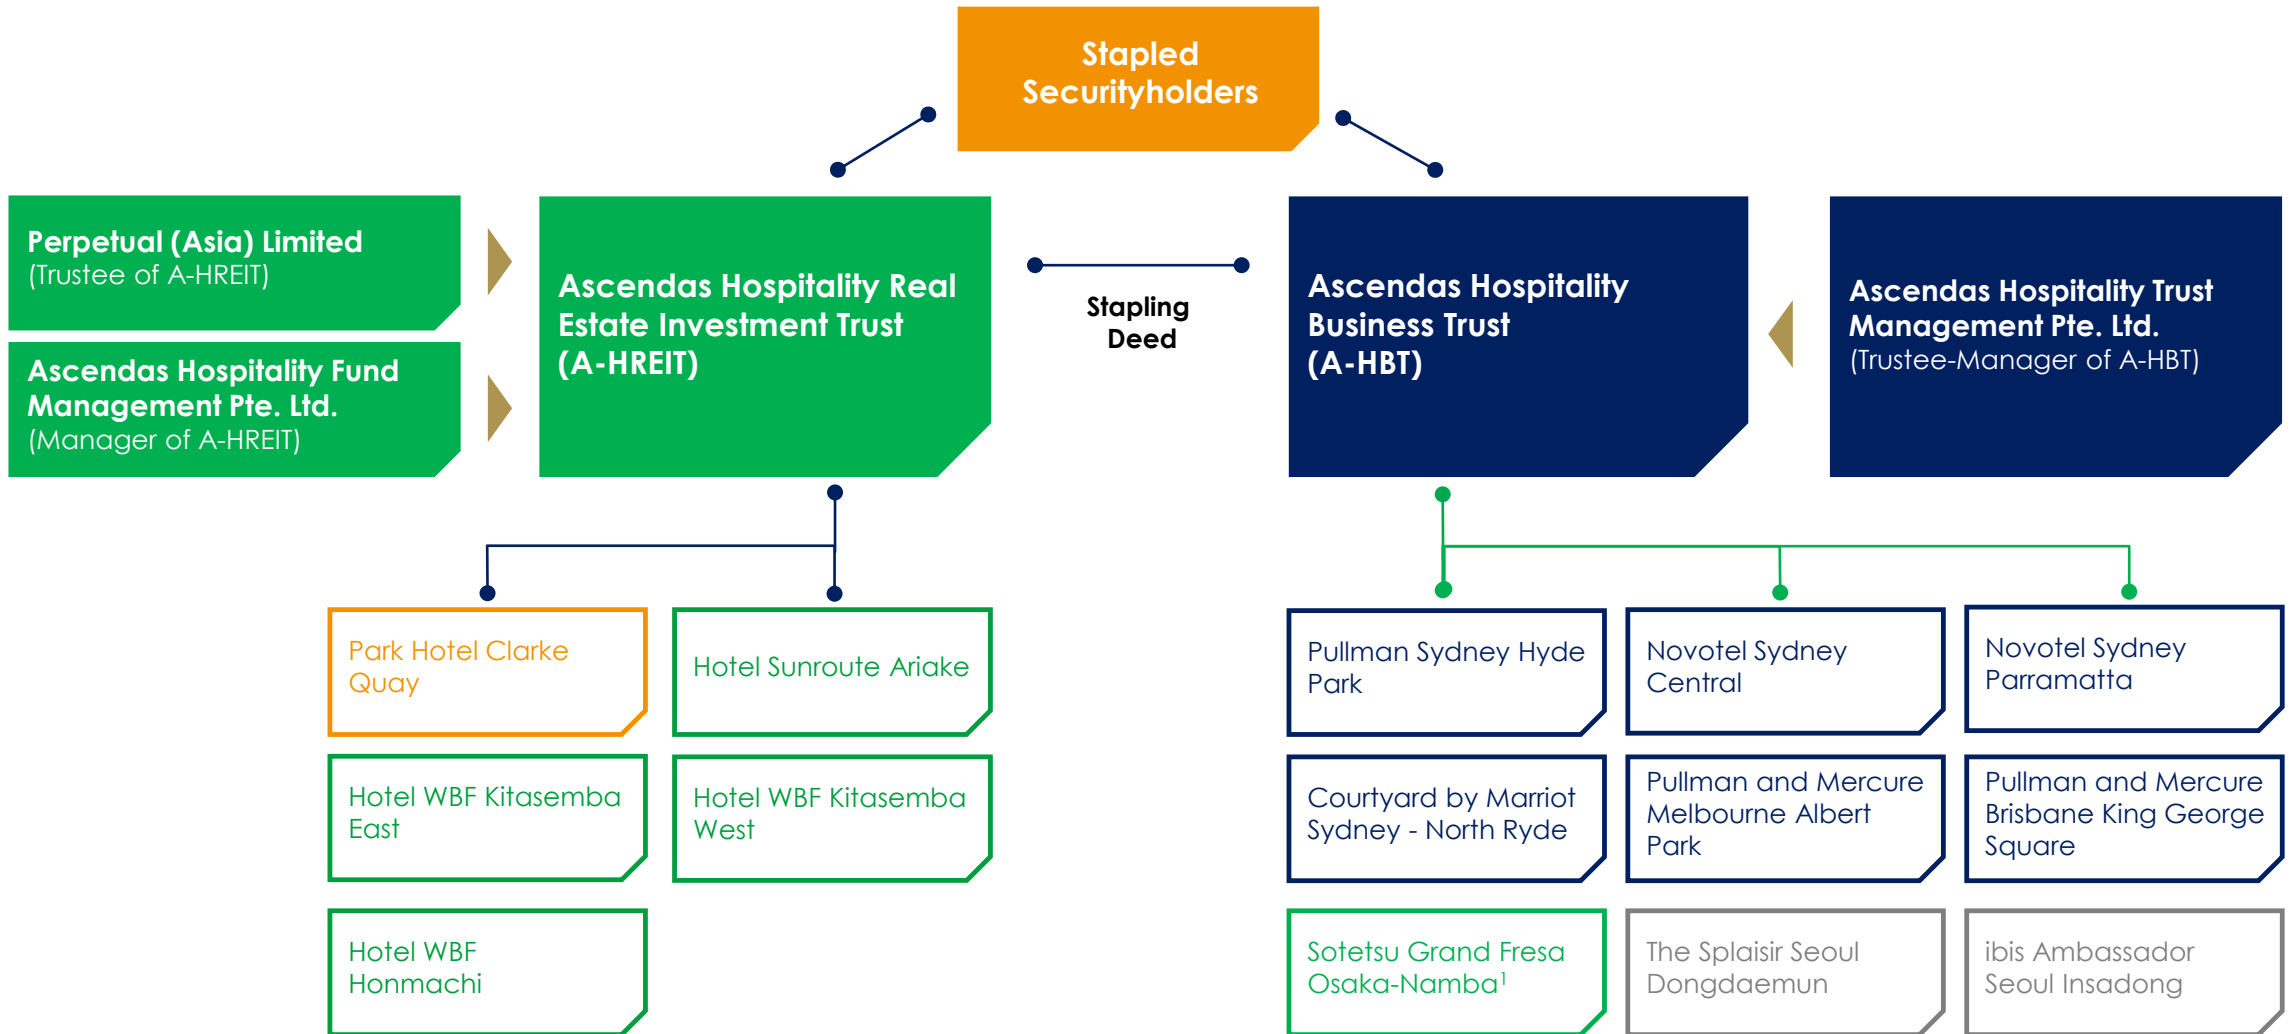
Stapled Securityholders

Perpetual (Asia) Limited
(Trustee of A-HREIT)

Ascendas Hospitality Fund Management Pte. Ltd.
(Manager of A-HREIT)

Ascendas Hospitality Real Estate Investment Trust (A-HREIT)

Stapling Deed

Ascendas Hospitality Business Trust (A-HBT)

Ascendas Hospitality Trust Management Pte. Ltd.
(Trustee-Manager of A-HBT)

Park Hotel Clarke Quay

Hotel Sunroute Ariake

Hotel WBF Kitasemba East

Hotel WBF Kitasemba West

Hotel WBF Honmachi

Pullman Sydney Hyde Park

Novotel Sydney Central

Novotel Sydney Parramatta

Courtyard by Marriot Sydney - North Ryde

Pullman and Mercure Melbourne Albert Park

Pullman and Mercure Brisbane King George Square

Sotetsu Grand Fresa Osaka-Namba$^1$

The Splaisir Seoul Dongdaemun

ibis Ambassador Seoul Insadong